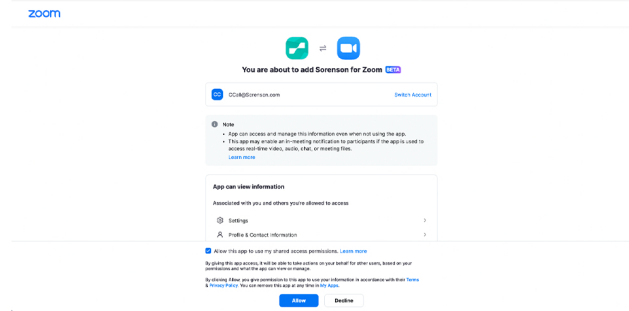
zoom

You are about to add Sorenson for Zoom BETA

CColl@Sorenson.com

Switch Account

Note

• App can access and manage this information even when not using the app.
• This app may enable an in-meeting notification to participants if the app is used to access real-time video, audio, chat, or meeting files.

Learn more

App can view information

Associated with you and others you're allowed to access

Settings

Profile & Contact information

Allow this app to use my shared access permissions. Learn more

By giving this app access, it will be able to take actions on your behalf for other users, based on your permissions and what the app can view or manage

By clicking Allow you give permission to this app to use your information in accordance with their Terms & Privacy Policy. You can remove this app at any time in My Apps.

Allow

Decline